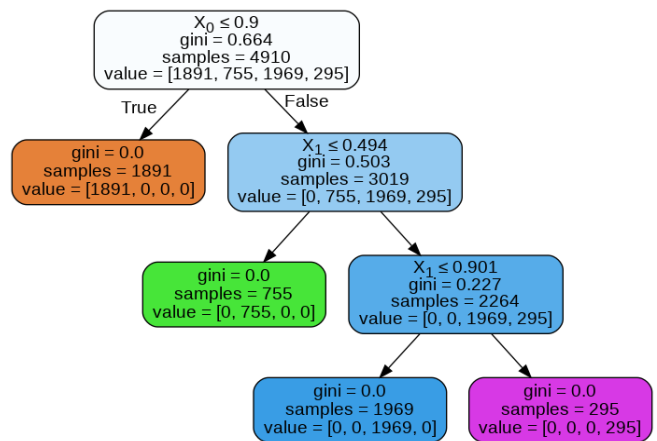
$X_0 \leq 0.9$
gini = 0.664
samples = 4910
value = [1891, 755, 1969, 295]

True

False

gini = 0.0
samples = 1891
value = [1891, 0, 0, 0]

$X_1 \leq 0.494$
gini = 0.503
samples = 3019
value = [0, 755, 1969, 295]

gini = 0.0
samples = 755
value = [0, 755, 0, 0]

$X_1 \leq 0.901$
gini = 0.227
samples = 2264
value = [0, 0, 1969, 295]

gini = 0.0
samples = 1969
value = [0, 0, 1969, 0]

gini = 0.0
samples = 295
value = [0, 0, 0, 295]